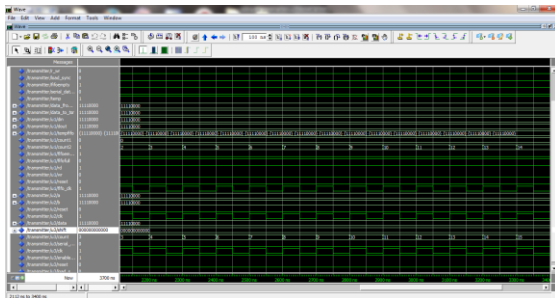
Wave
File Edit View Add Format Tools Window
Wave
Messages
/transmitter/s_str
/transmitter/bud_sum
/transmitter/fifoempty
/transmitter/serial_out
/transmitter/busy
/transmitter/data_in
/transmitter/data_to_tx
/transmitter/u1/din
/transmitter/u1/dout
/transmitter/u1/memdata
/transmitter/u1/wrptr
/transmitter/u1/rdptr
/transmitter/u1/fifoempty
/transmitter/u1/fifofull
/transmitter/u1/rd
/transmitter/u1/wr
/transmitter/u1/reset
/transmitter/u1/fifo_clk
/transmitter/u2/a
/transmitter/u2/b
/transmitter/u2/reset
/transmitter/u2/clk
/transmitter/u2/data
/transmitter/u2/shift
/transmitter/u2/count
/transmitter/u2/serial
/transmitter/u2/clk
/transmitter/u2/enable
/transmitter/u2/reset
11110000
11110000
11110000
11110000
000000000000
Now 3700 ns
2112 ns to 3400 ns